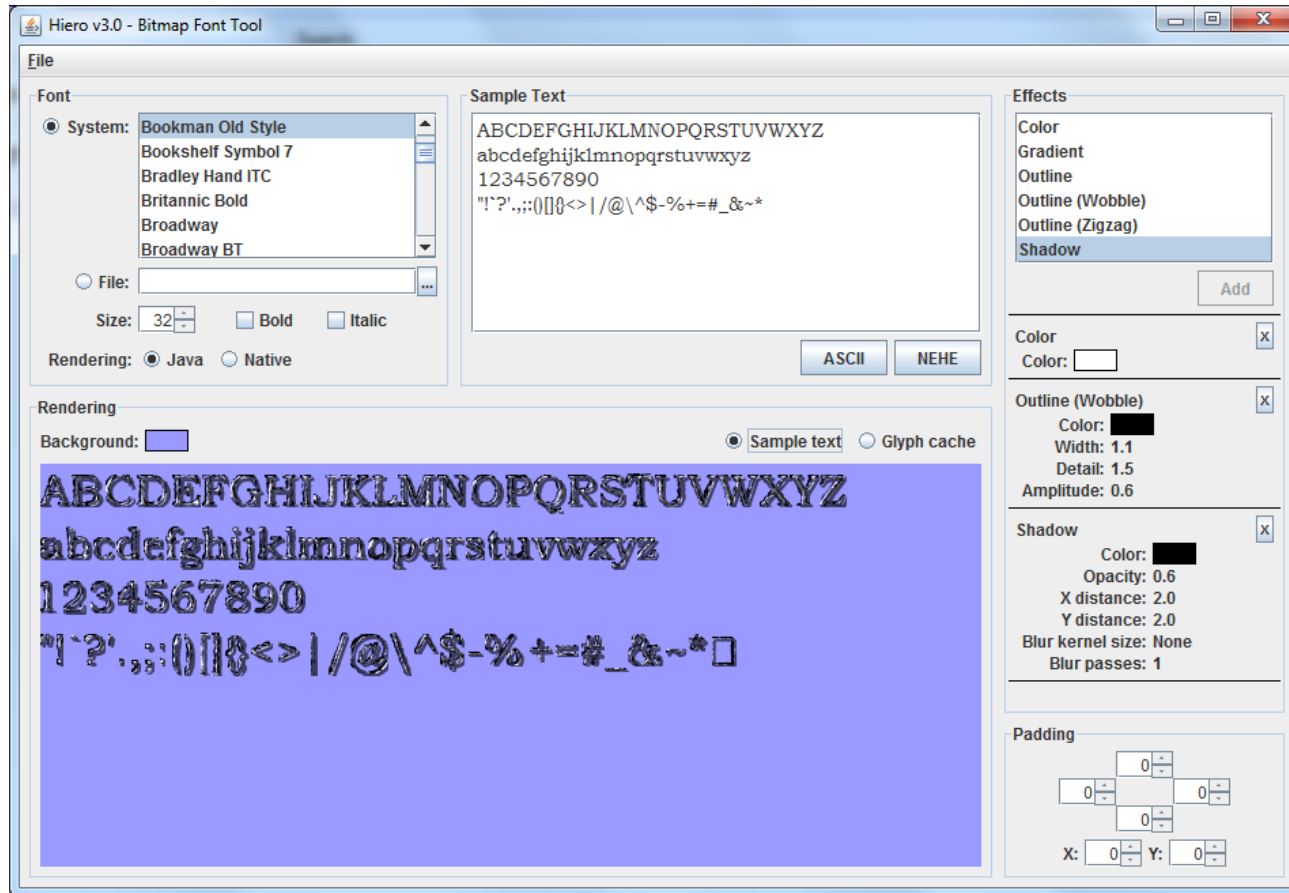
Hiero v3.0 - Bitmap Font Tool

File

Font

System: Bookman Old Style
Bookshelf Symbol 7
Bradley Hand ITC
Britannic Bold
Broadway
Broadway BT

File:

Size: 32 Bold Italic

Rendering: Java Native

Sample Text

ABCDEFGHIJKLMNOPQRSTUVWXYZ
abcdefghijklmnopqrstuvwxyz
1234567890
"!`?'.,;:()[]{}<>|/@\^$-%+=#_&~*

ASCII NEHE

Effects

Color
Gradient
Outline
Outline (Wobble)
Outline (Zigzag)
Shadow

Add

Color X
Color:

Outline (Wobble) X
Color:
Width: 1.1
Detail: 1.5
Amplitude: 0.6

Shadow X
Color:
Opacity: 0.6
X distance: 2.0
Y distance: 2.0
Blur kernel size: None
Blur passes: 1

Rendering

Background:

Sample text Glyph cache

ABCDEFGHIJKLMNOPQRSTUVWXYZ
abcdefghijklmnopqrstuvwxyz
1234567890
"!`?'.,;:()[]{}<>|/@\^$-%+=#_&~*□

Padding

0
0 0
0
X: 0 Y: 0